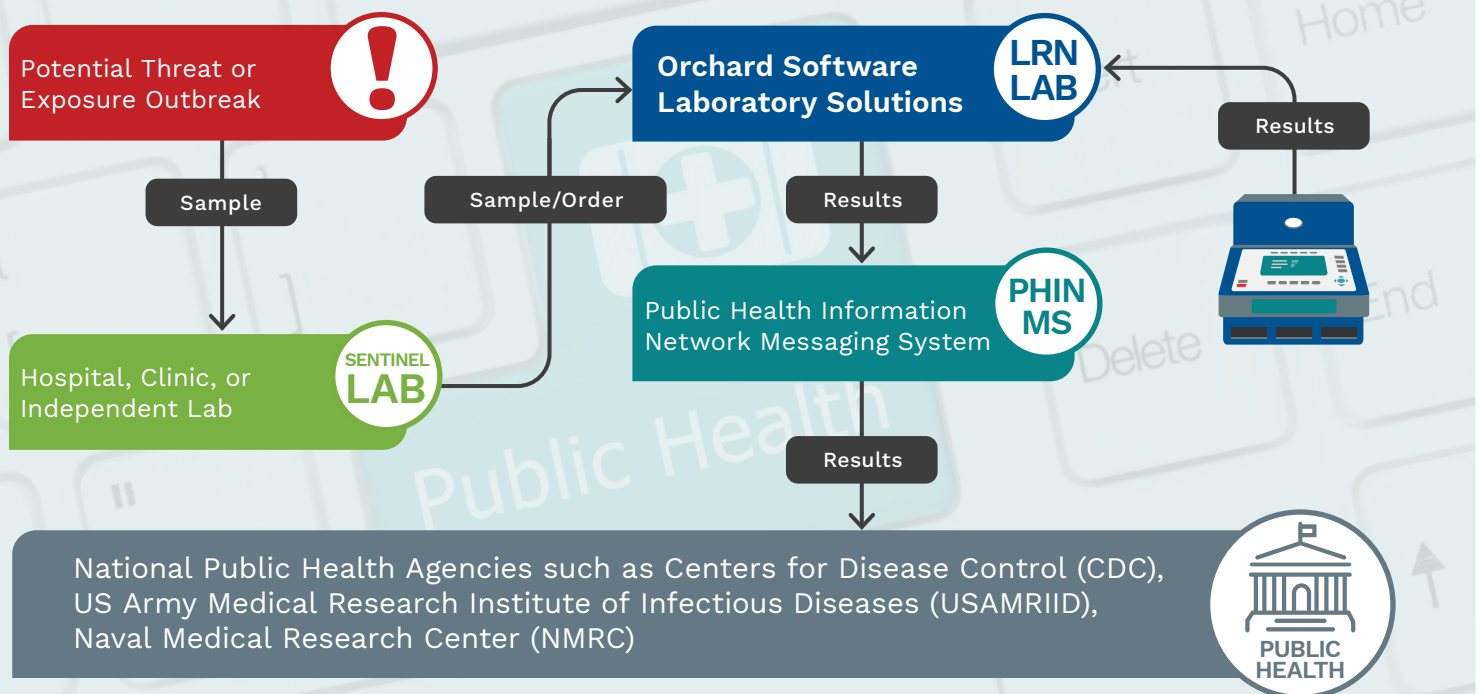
Potential Threat or Exposure Outbreak

Sample

Hospital, Clinic, or Independent Lab

SENTINEL LAB

Sample/Order

Orchard Software Laboratory Solutions

LRN LAB

Results

Results

Public Health Information Network Messaging System

PHIN MS

Results

National Public Health Agencies such as Centers for Disease Control (CDC), US Army Medical Research Institute of Infectious Diseases (USAMRIID), Naval Medical Research Center (NMRC)

PUBLIC HEALTH

Public Health

Home

Delete

End